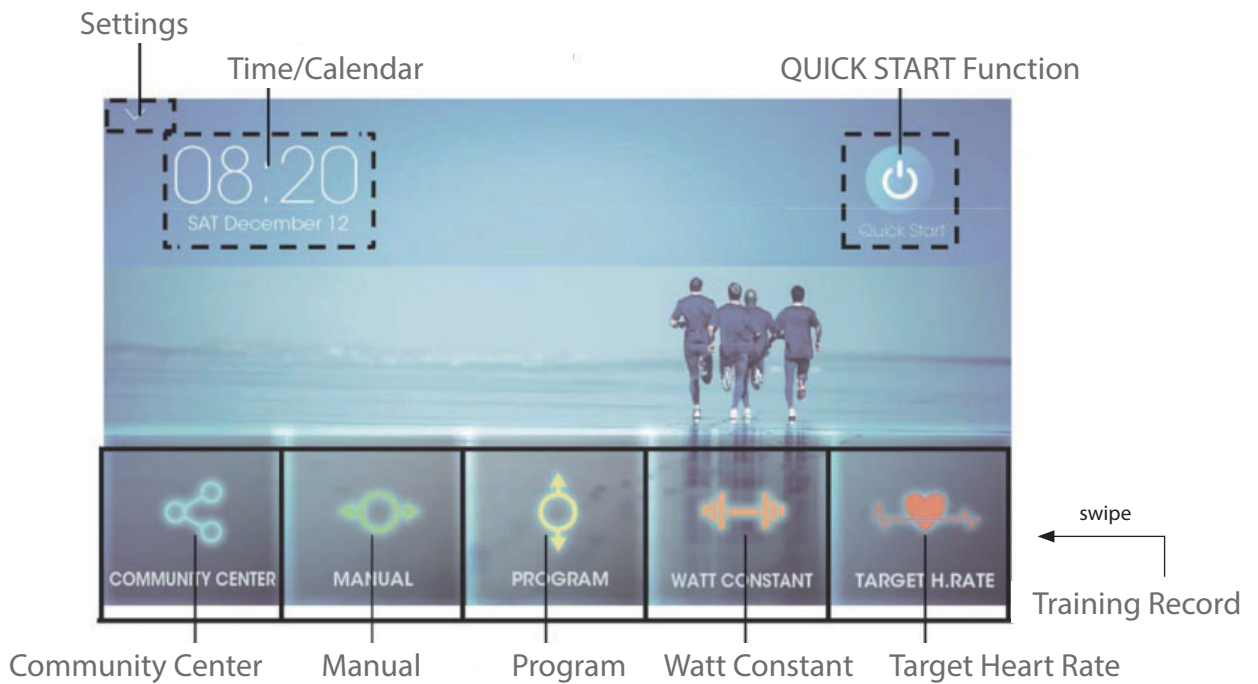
Settings

Time/Calendar

QUICK START Function

08:20
SAT December 12

Quick Start

COMMUNITY CENTER

MANUAL

PROGRAM

WATT CONSTANT

TARGET H.RATE

swipe

Training Record

Community Center

Manual

Program

Watt Constant

Target Heart Rate